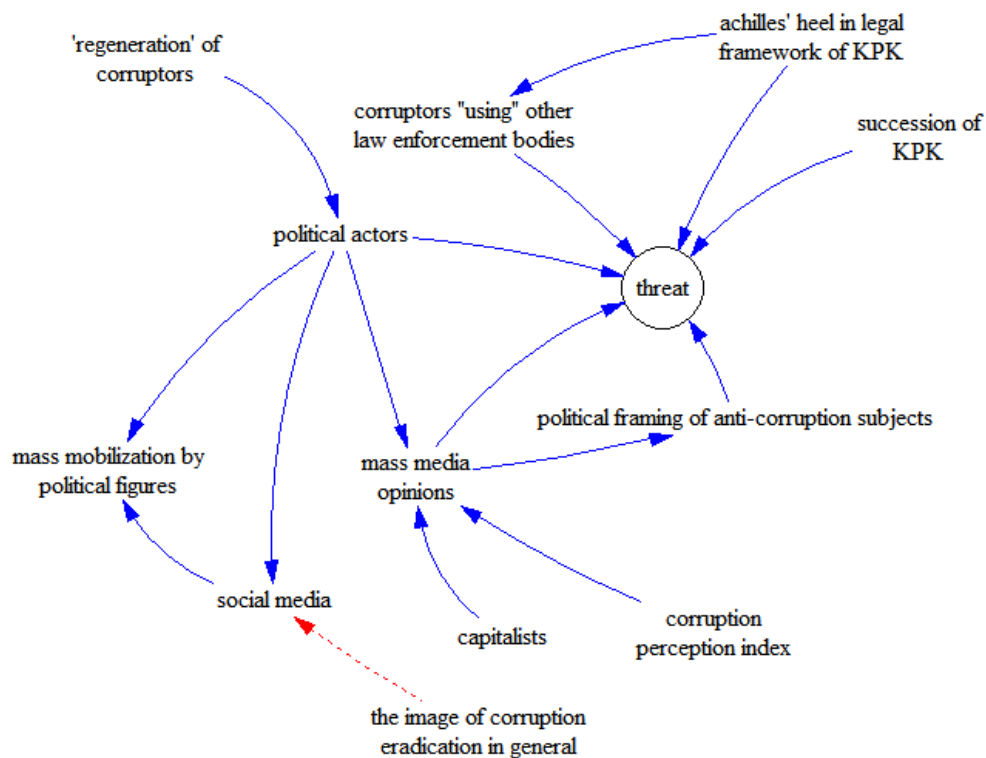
'regeneration' of corruptors

achilles' heel in legal framework of KPK

corruptors "using" other law enforcement bodies

succession of KPK

political actors

threat

political framing of anti-corruption subjects

mass mobilization by political figures

mass media opinions

social media

capitalists

corruption perception index

the image of corruption eradication in general